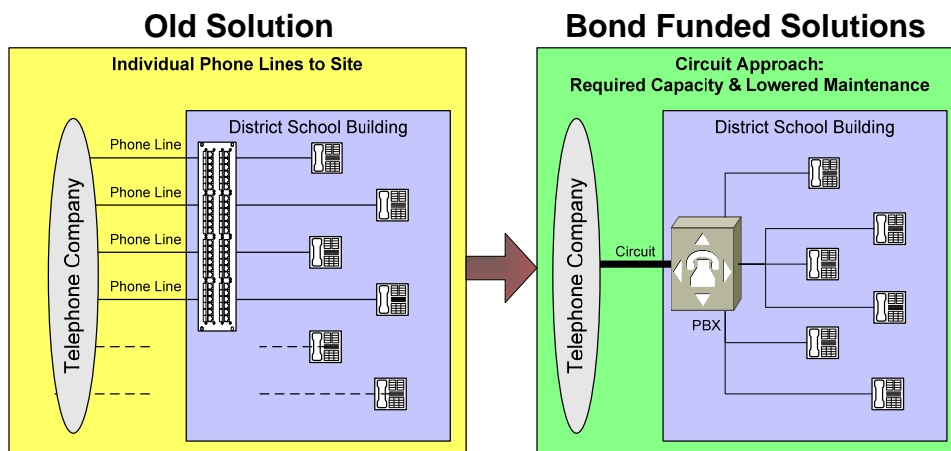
Old Solution

Individual Phone Lines to Site

Telephone Company

District School Building

Phone Line

Phone Line

Phone Line

Phone Line

Bond Funded Solutions

Circuit Approach: Required Capacity & Lowered Maintenance

Telephone Company

District School Building

Circuit

PBX